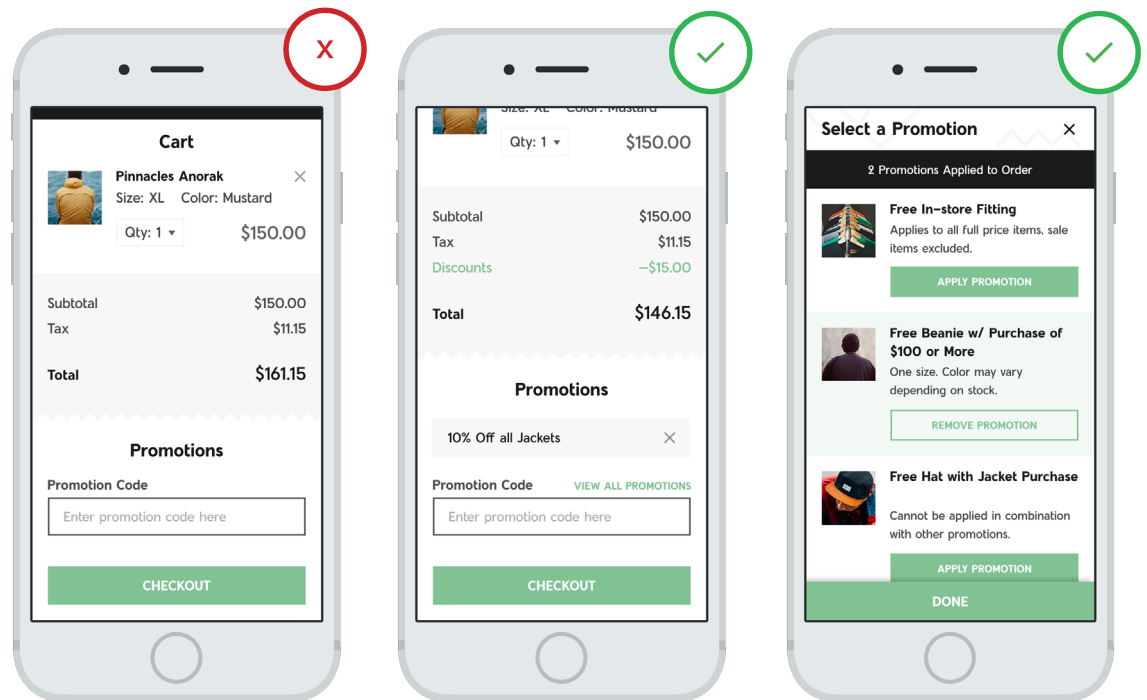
X

Cart

Pinnacles Anorak
Size: XL Color: Mustard

Qty: 1 ▾ $150.00

| | |
|---|---|
| Subtotal | $150.00 |
| Tax | $11.15 |
| Total | $161.15 |

Promotions

Promotion Code

Enter promotion code here

CHECKOUT

✓

Size: XL Color: Mustard

Qty: 1 ▾ $150.00

| | |
|---|---|
| Subtotal | $150.00 |
| Tax | $11.15 |
| Discounts | –$15.00 |
| Total | $146.15 |

Promotions

10% Off all Jackets

Promotion Code VIEW ALL PROMOTIONS

Enter promotion code here

CHECKOUT

✓

Select a Promotion

2 Promotions Applied to Order

Free In-store Fitting
Applies to all full price items, sale items excluded.

APPLY PROMOTION

Free Beanie w/ Purchase of $100 or More
One size. Color may vary depending on stock.

REMOVE PROMOTION

Free Hat with Jacket Purchase

Cannot be applied in combination with other promotions.

APPLY PROMOTION

DONE